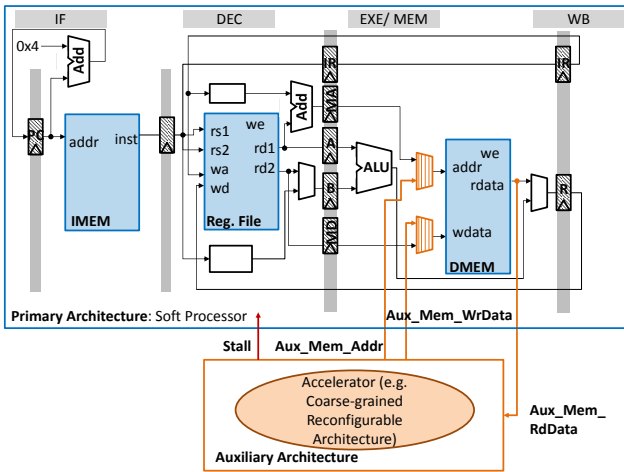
IF

DEC

EXE/ MEM

WB

0x4

Add

PC

addr

inst

IMEM

IR

MA

Add

rs1

rs2

wa

wd

we

rd1

rd2

Reg. File

A

B

MD

ALU

addr

rdata

wdata

we

DMEM

IR

R

Primary Architecture: Soft Processor

Stall

Aux_Mem_Addr

Aux_Mem_WrData

Accelerator (e.g. Coarse-grained Reconfigurable Architecture)

Aux_Mem_ RdData

Auxiliary Architecture